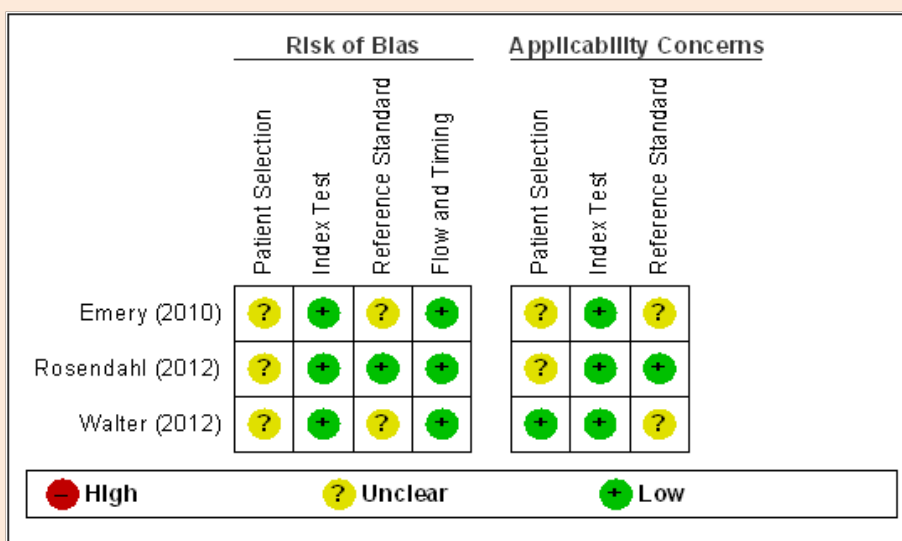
Risk of Bias

Applicability Concerns

| | Patient Selection | Index Test | Reference Standard | Flow and Timing | | Patient Selection | Index Test | Reference Standard |
|---|---|---|---|---|---|---|---|---|
| Emery (2010) | ? | + | ? | + | | ? | + | ? |
| Rosendahl (2012) | ? | + | + | + | | ? | + | + |
| Walter (2012) | ? | + | ? | + | | + | + | ? |

– High ? Unclear + Low